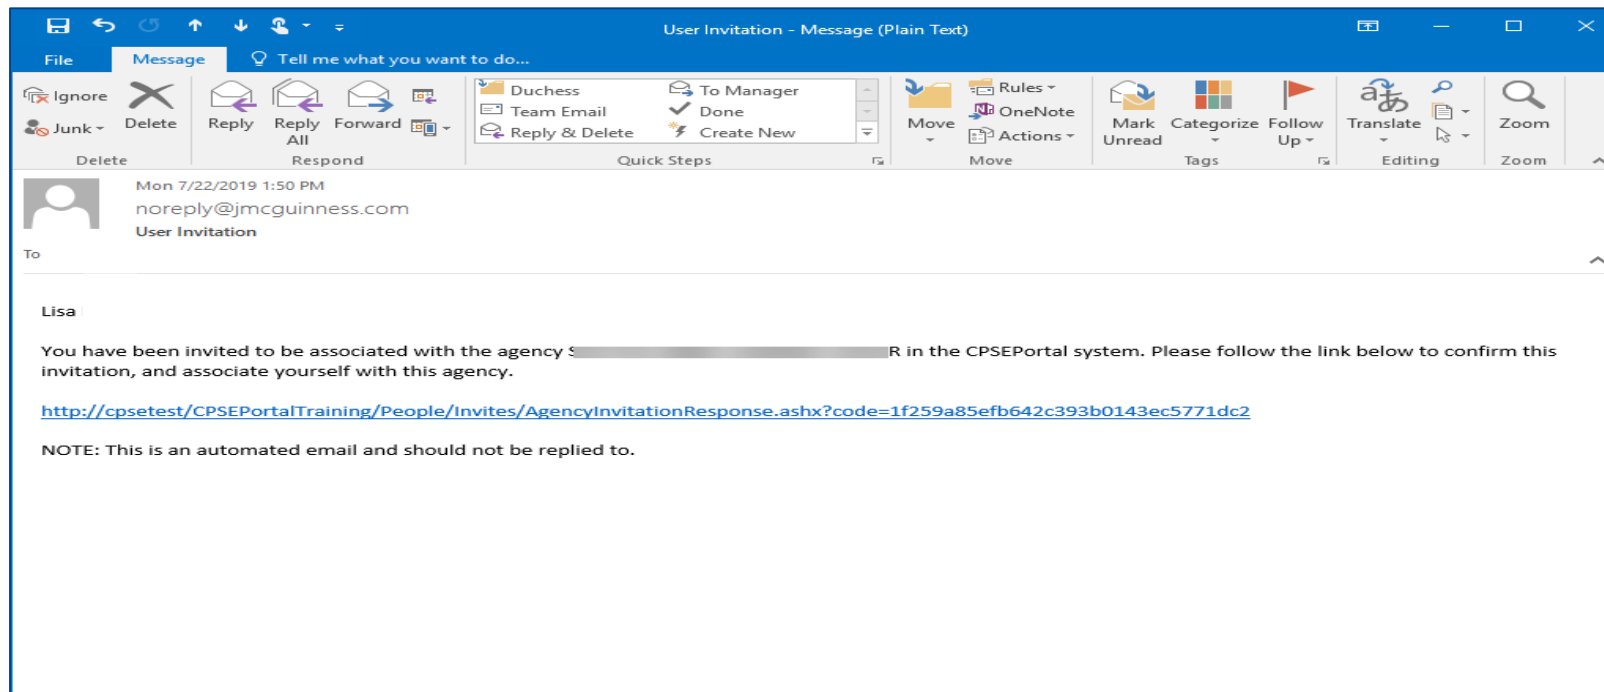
User Invitation - Message (Plain Text)

File Message Tell me what you want to do...

Ignore
Junk
Delete
Delete

Reply
Reply All
Forward
Respond

Duchess
Team Email
Reply & Delete
To Manager
Done
Create New
Quick Steps

Move
Rules
OneNote
Actions
Move

Mark Unread
Categorize
Follow Up
Tags

Translate
Editing

Zoom
Zoom

Mon 7/22/2019 1:50 PM
noreply@jmcguinness.com
User Invitation
To

Lisa

You have been invited to be associated with the agency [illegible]R in the CPSEPortal system. Please follow the link below to confirm this invitation, and associate yourself with this agency.

http://cpsetest/CPSEPortalTraining/People/Invites/AgencyInvitationResponse.ashx?code=1f259a85efb642c393b0143ec5771dc2

NOTE: This is an automated email and should not be replied to.